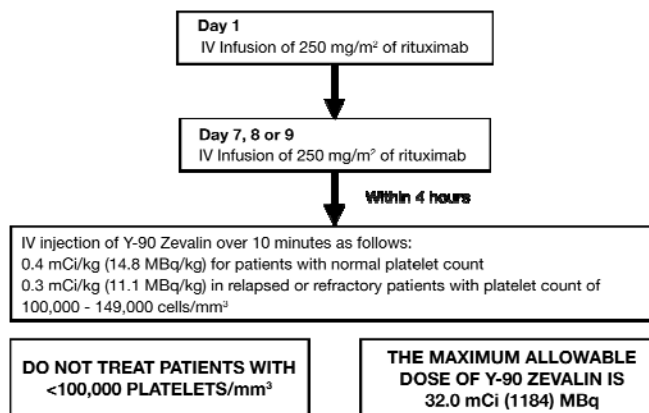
Day 1
IV Infusion of 250 mg/m$^2$ of rituximab

Day 7, 8 or 9
IV Infusion of 250 mg/m$^2$ of rituximab

Within 4 hours

IV injection of Y-90 Zevalin over 10 minutes as follows:
0.4 mCi/kg (14.8 MBq/kg) for patients with normal platelet count
0.3 mCi/kg (11.1 MBq/kg) in relapsed or refractory patients with platelet count of 100,000 - 149,000 cells/mm$^3$

DO NOT TREAT PATIENTS WITH <100,000 PLATELETS/mm$^3$

THE MAXIMUM ALLOWABLE DOSE OF Y-90 ZEVALIN IS 32.0 mCi (1184) MBq